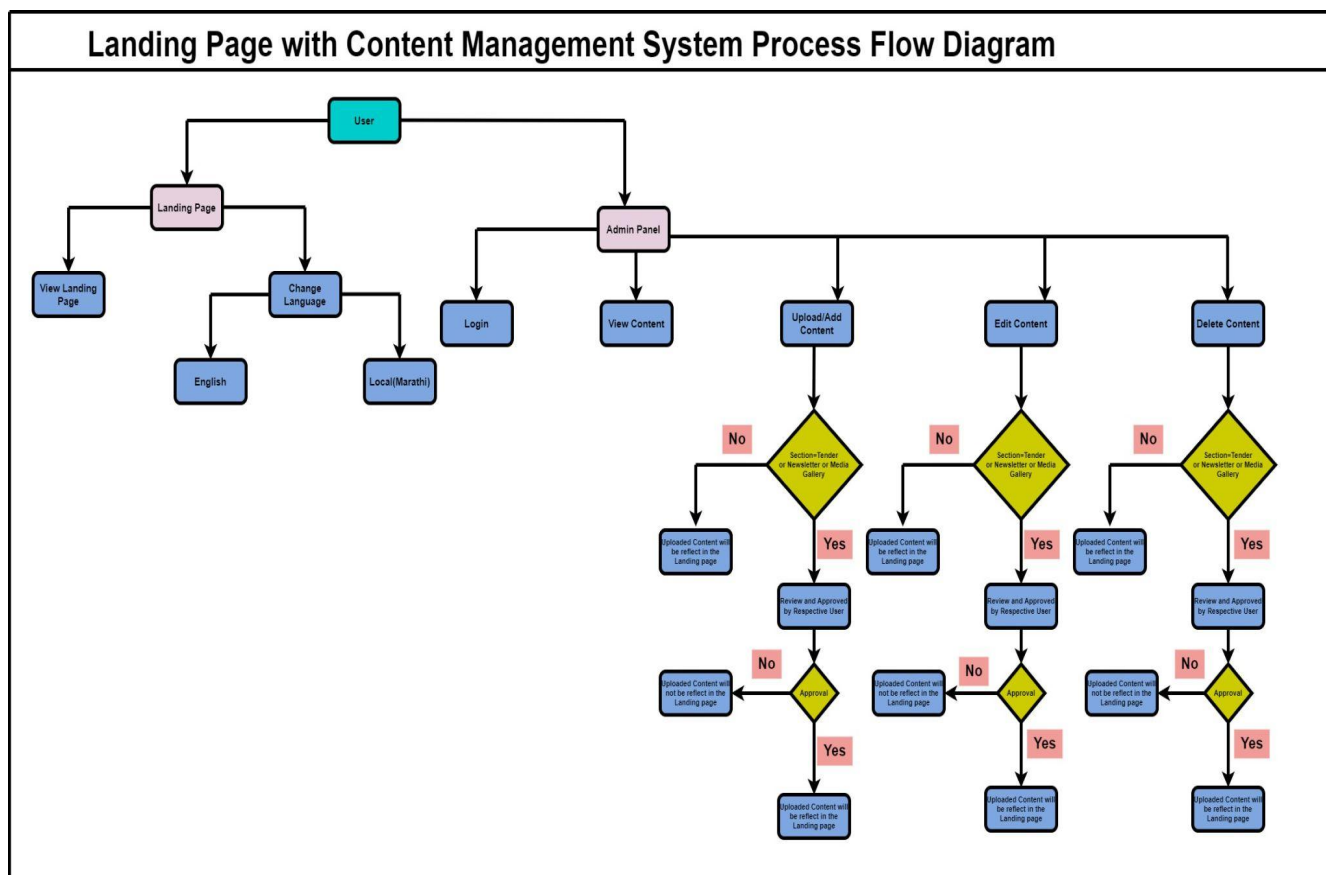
Landing Page with Content Management System Process Flow Diagram

User

Landing Page

View Landing Page

Change Language

English

Local(Marathi)

Admin Panel

Login

View Content

Upload/Add Content

Edit Content

Delete Content

No

Section=Tender or Newsletter or Media Gallery

Uploaded Content will be reflect in the Landing page

Yes

Review and Approved by Respective User

No

Approval

Uploaded Content will not be reflect in the Landing page

Yes

Uploaded Content will be reflect in the Landing page

No

Section=Tender or Newsletter or Media Gallery

Uploaded Content will be reflect in the Landing page

Yes

Review and Approved by Respective User

No

Approval

Uploaded Content will not be reflect in the Landing page

Yes

Uploaded Content will be reflect in the Landing page

No

Section=Tender or Newsletter or Media Gallery

Uploaded Content will be reflect in the Landing page

Yes

Review and Approved by Respective User

No

Approval

Uploaded Content will not be reflect in the Landing page

Yes

Uploaded Content will be reflect in the Landing page